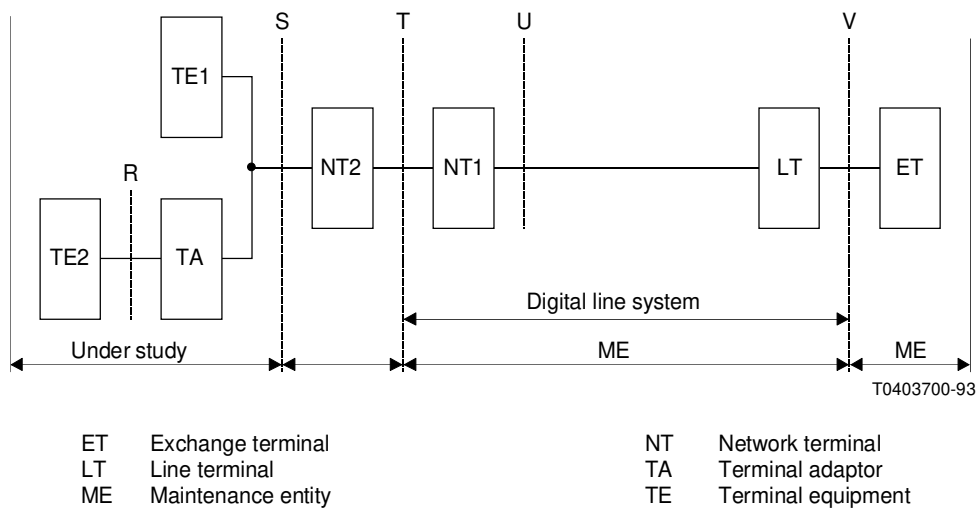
S T U V

TE1

R

NT2 NT1 LT ET

TE2 TA

Digital line system

Under study ME ME

T0403700-93

ET Exchange terminal
LT Line terminal
ME Maintenance entity

NT Network terminal
TA Terminal adaptor
TE Terminal equipment